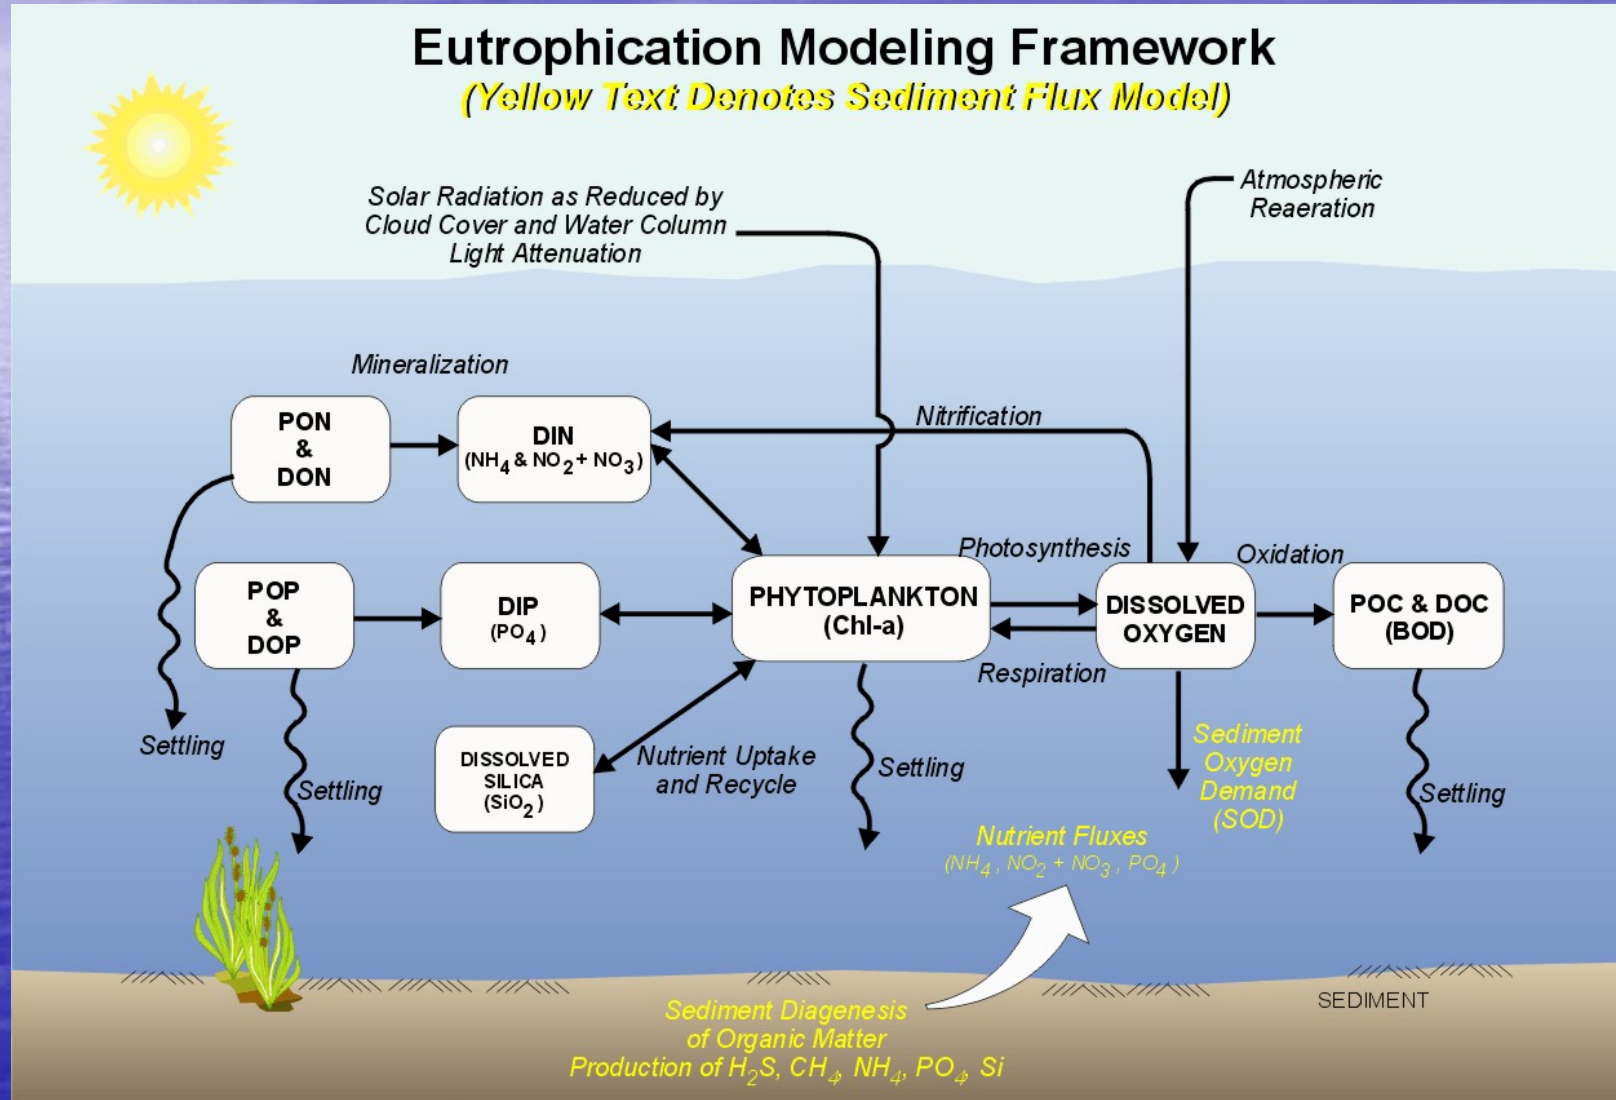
Eutrophication Modeling Framework
(Yellow Text Denotes Sediment Flux Model)

Solar Radiation as Reduced by Cloud Cover and Water Column Light Attenuation

Atmospheric Reaeration

Mineralization

PON & DON

DIN ($NH_4$ & $NO_2$ + $NO_3$)

Nitrification

Photosynthesis

Oxidation

POP & DOP

DIP ($PO_4$)

PHYTOPLANKTON (Chl-a)

DISSOLVED OXYGEN

POC & DOC (BOD)

Respiration

Settling

Settling

DISSOLVED SILICA ($SiO_2$)

Nutrient Uptake and Recycle

Settling

Sediment Oxygen Demand (SOD)

Settling

Nutrient Fluxes
($NH_4$ , $NO_2$ + $NO_3$ , $PO_4$ )

SEDIMENT

Sediment Diagenesis of Organic Matter
Production of $H_2S$, $CH_4$, $NH_4$, $PO_4$, Si